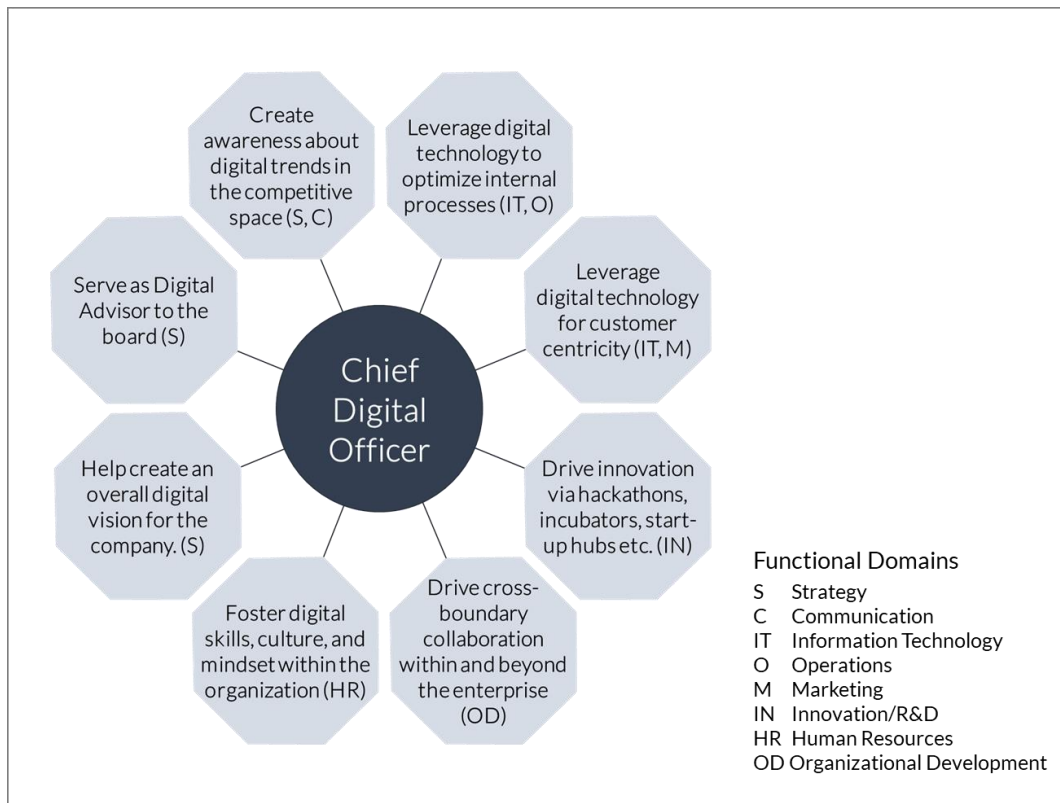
Chief Digital Officer

Create awareness about digital trends in the competitive space (S, C)

Leverage digital technology to optimize internal processes (IT, O)

Leverage digital technology for customer centricity (IT, M)

Drive innovation via hackathons, incubators, start-up hubs etc. (IN)

Drive cross-boundary collaboration within and beyond the enterprise (OD)

Foster digital skills, culture, and mindset within the organization (HR)

Help create an overall digital vision for the company. (S)

Serve as Digital Advisor to the board (S)

Functional Domains
S Strategy
C Communication
IT Information Technology
O Operations
M Marketing
IN Innovation/R&D
HR Human Resources
OD Organizational Development